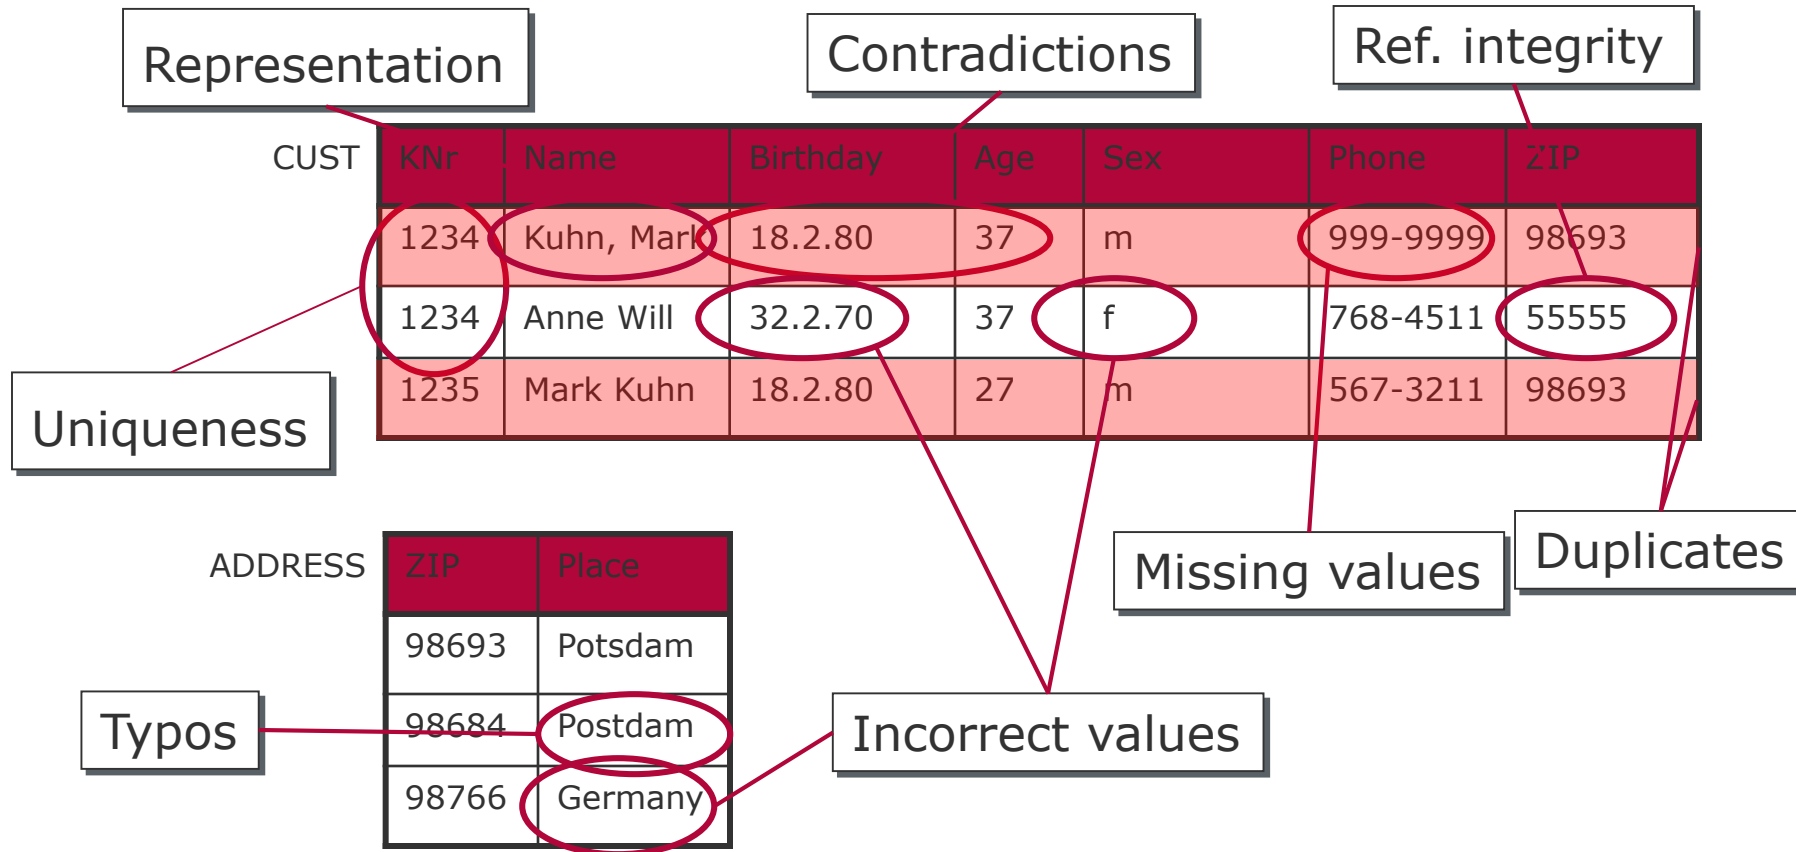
Representation

Contradictions

Ref. integrity

CUST

| KNr | Name | Birthday | Age | Sex | Phone | ZIP |
|---|---|---|---|---|---|---|
| 1234 | Kuhn, Mark | 18.2.80 | 37 | m | 999-9999 | 98693 |
| 1234 | Anne Will | 32.2.70 | 37 | f | 768-4511 | 55555 |
| 1235 | Mark Kuhn | 18.2.80 | 27 | m | 567-3211 | 98693 |

Uniqueness

ADDRESS

| ZIP | Place |
|---|---|
| 98693 | Potsdam |
| 98684 | Postdam |
| 98766 | Germany |

Missing values

Duplicates

Typos

Incorrect values